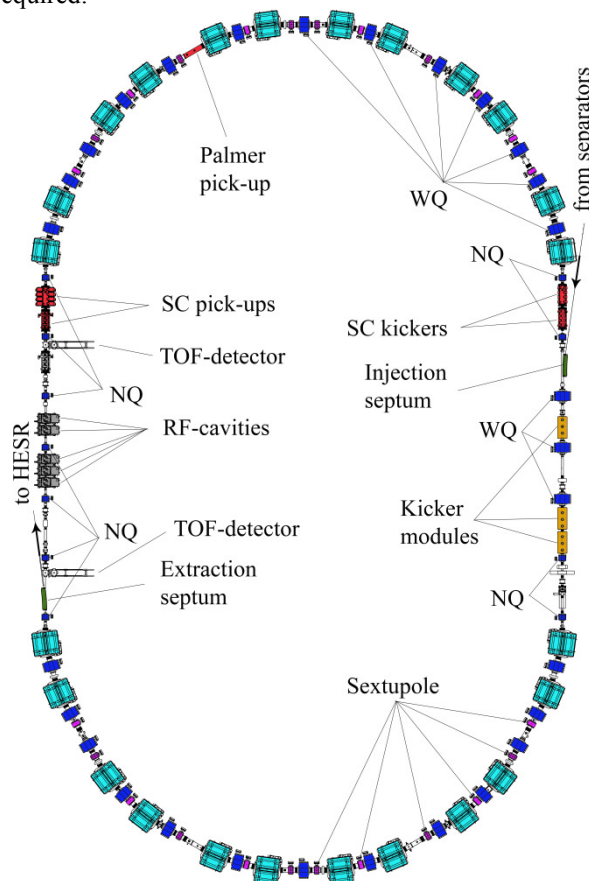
required.

Palmer pick-up

WQ

from separators

NQ

SC pick-ups

SC kickers

TOF-detector

Injection septum

NQ

RF-cavities

WQ

to HESR

NQ

TOF-detector

Kicker modules

Extraction septum

NQ

Sextupole